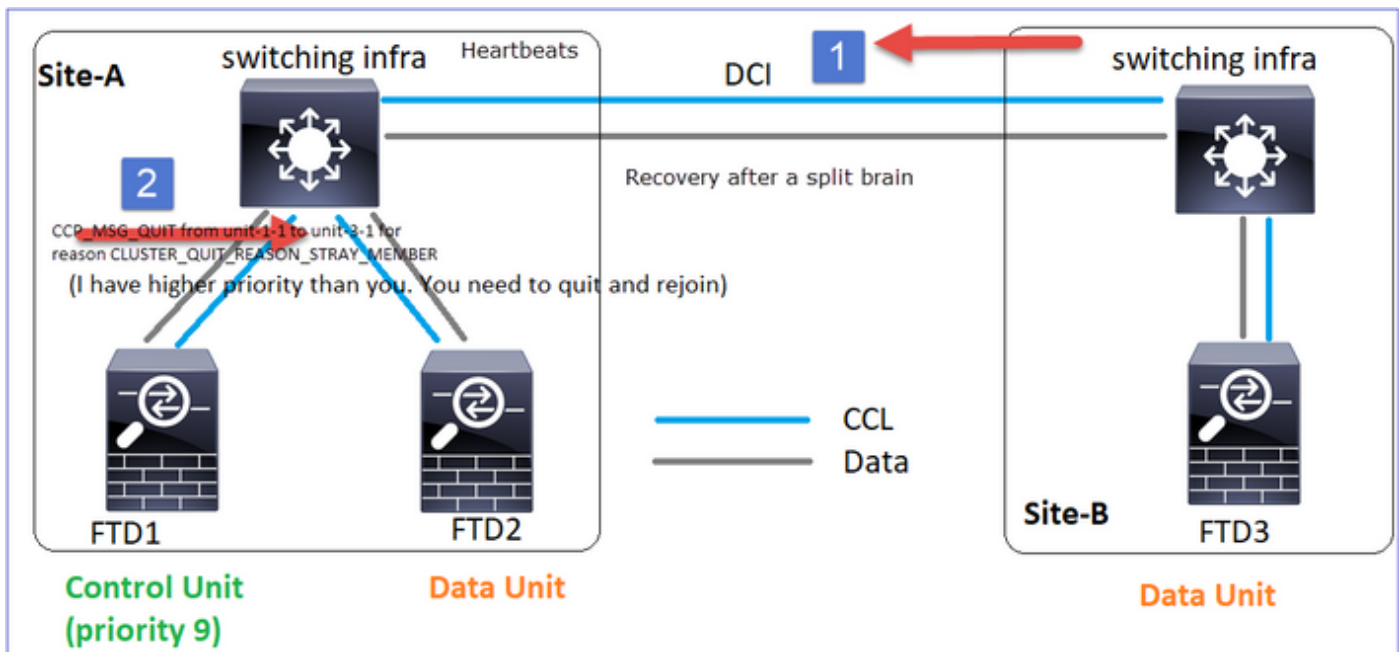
Site-A

switching infra

Heartbeats

1

DCI

switching infra

Recovery after a split brain

2

CCP_MSG_QUIT from unit-1-1 to unit-3-1 for reason CLUSTER_QUIT_REASON_STRAY_MEMBER

(I have higher priority than you. You need to quit and rejoin)

CCL

Data

FTD1

FTD2

Site-B

FTD3

Control Unit (priority 9)

Data Unit

Data Unit